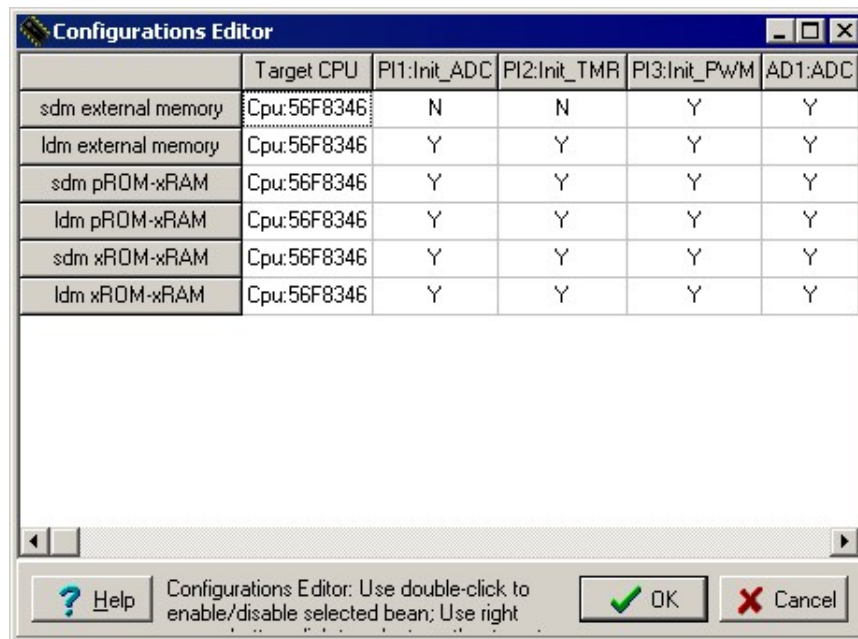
Configurations Editor

| | Target CPU | PI1:Init_ADC | PI2:Init_TMR | PI3:Init_PWM | AD1:ADC |
|---|---|---|---|---|---|
| sdm external memory | Cpu:56F8346 | N | N | Y | Y |
| ldm external memory | Cpu:56F8346 | Y | Y | Y | Y |
| sdm pROM-xRAM | Cpu:56F8346 | Y | Y | Y | Y |
| ldm pROM-xRAM | Cpu:56F8346 | Y | Y | Y | Y |
| sdm xROM-xRAM | Cpu:56F8346 | Y | Y | Y | Y |
| ldm xROM-xRAM | Cpu:56F8346 | Y | Y | Y | Y |

Help

Configurations Editor: Use double-click to enable/disable selected bean; Use right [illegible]

OK

Cancel